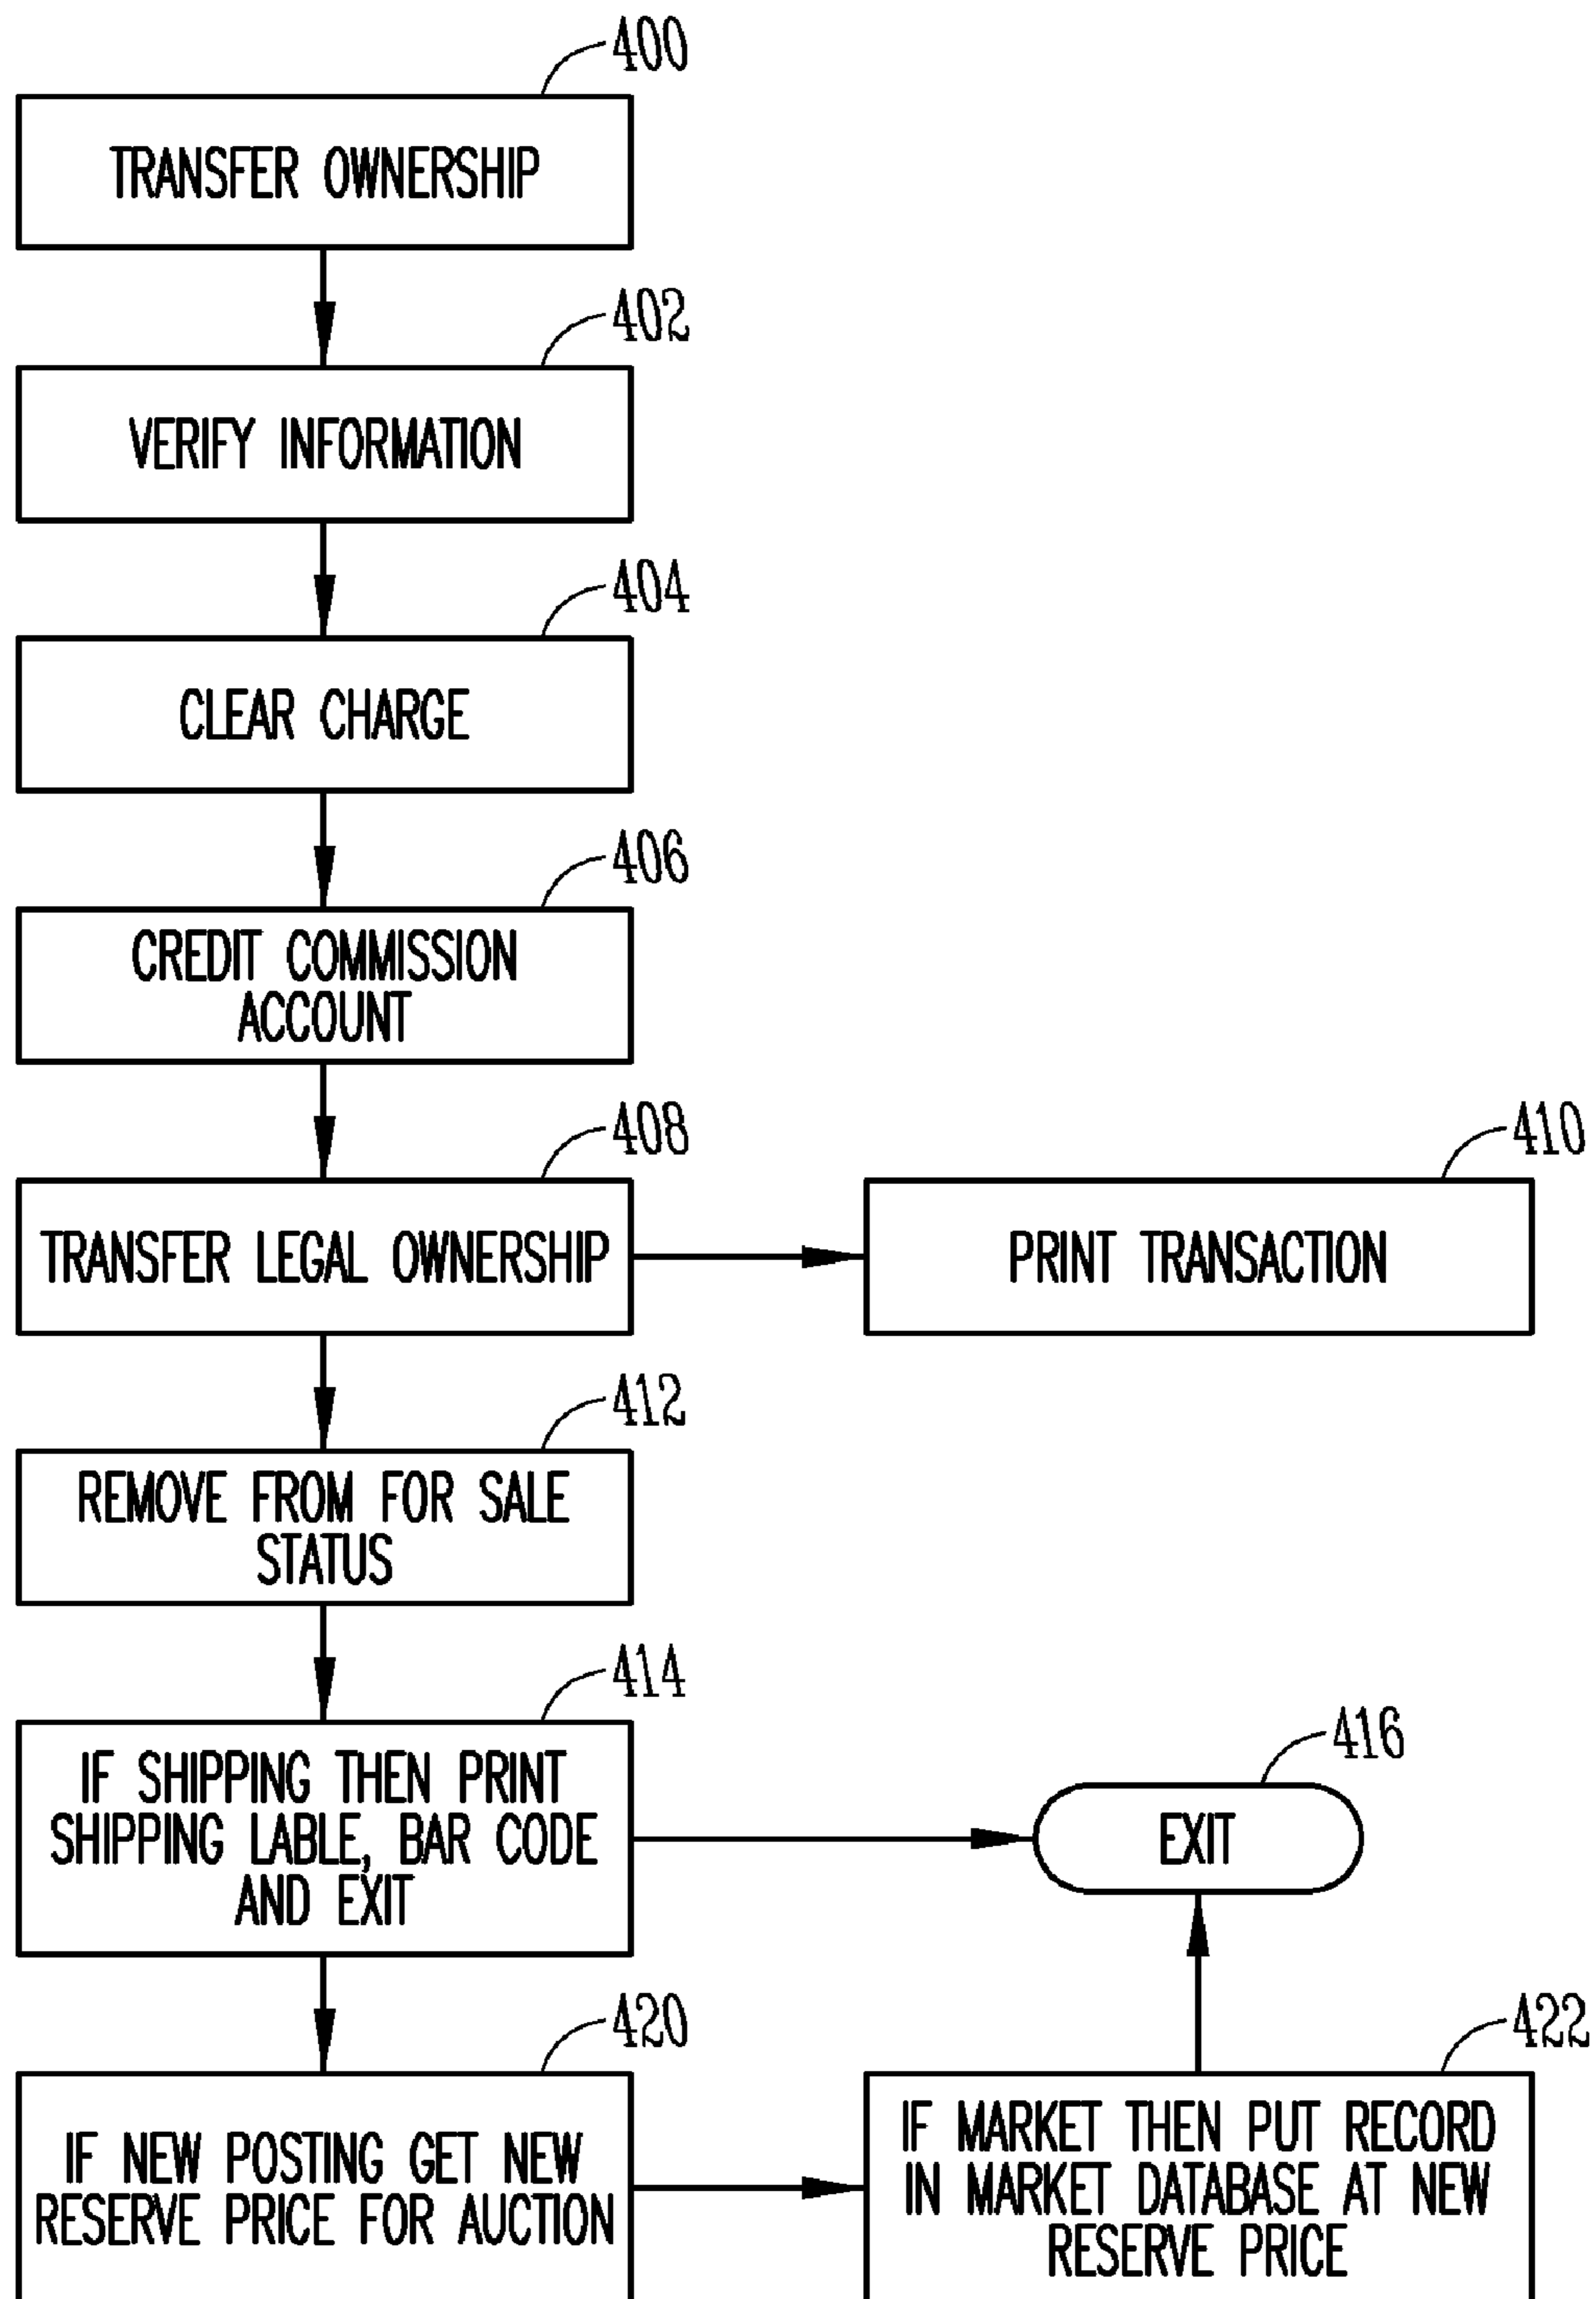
400
TRANSFER OWNERSHIP

402
VERIFY INFORMATION

404
CLEAR CHARGE

406
CREDIT COMMISSION ACCOUNT

408
TRANSFER LEGAL OWNERSHIP

410
PRINT TRANSACTION

412
REMOVE FROM FOR SALE STATUS

414
IF SHIPPING THEN PRINT SHIPPING LABLE, BAR CODE AND EXIT

416
EXIT

420
IF NEW POSTING GET NEW RESERVE PRICE FOR AUCTION

422
IF MARKET THEN PUT RECORD IN MARKET DATABASE AT NEW RESERVE PRICE